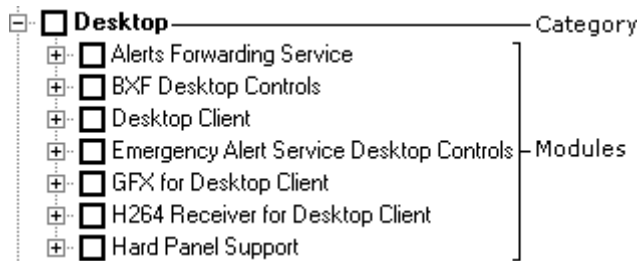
Desktop
Category
Alerts Forwarding Service
BXF Desktop Controls
Desktop Client
Emergency Alert Service Desktop Controls
Modules
GFX for Desktop Client
H264 Receiver for Desktop Client
Hard Panel Support